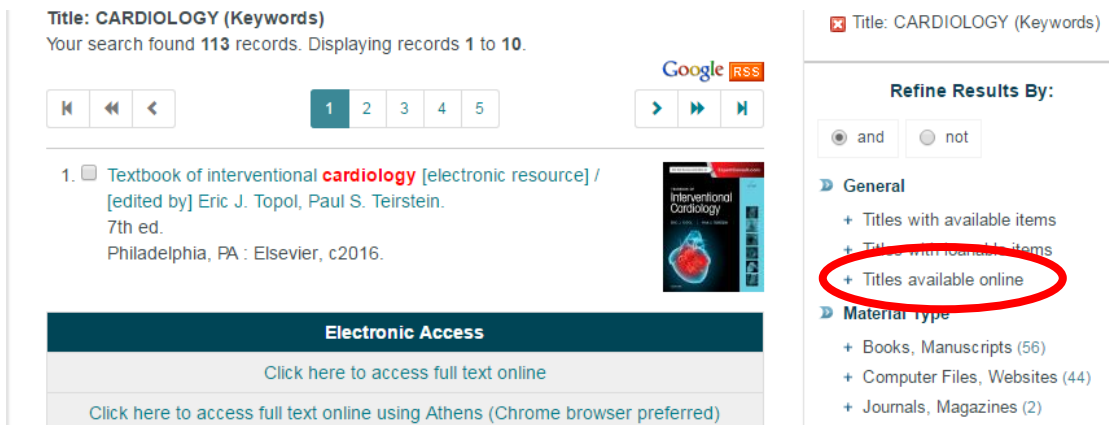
Title: CARDIOLOGY (Keywords)
Your search found 113 records. Displaying records 1 to 10.

Google RSS

1 2 3 4 5

1. Textbook of interventional cardiology [electronic resource] / [edited by] Eric J. Topol, Paul S. Teirstein.
7th ed.
Philadelphia, PA : Elsevier, c2016.

Textbook of Interventional Cardiology

Electronic Access

Click here to access full text online

Click here to access full text online using Athens (Chrome browser preferred)

Title: CARDIOLOGY (Keywords)

Refine Results By:

and not

General

+ Titles with available items
+ Titles with loanable items
+ Titles available online

Material Type

+ Books, Manuscripts (56)
+ Computer Files, Websites (44)
+ Journals, Magazines (2)